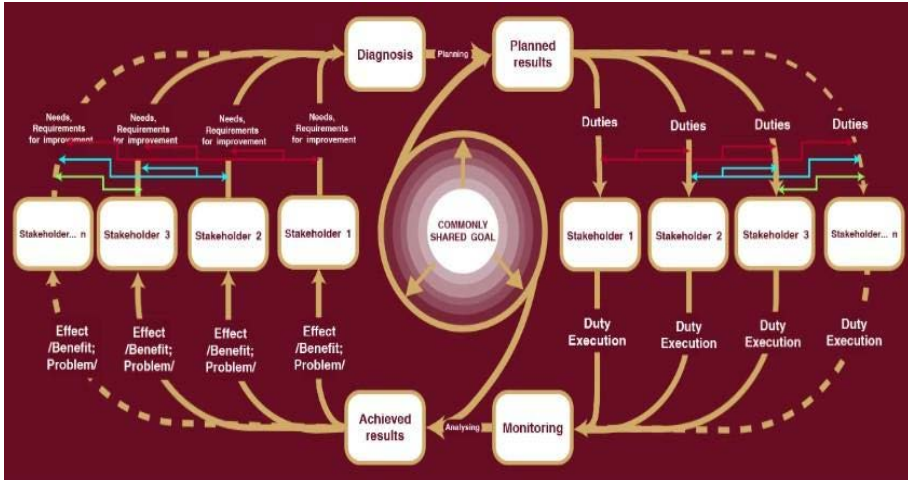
Diagnosis

Planning

Planned results

Needs, Requirements for improvement

Needs, Requirements for improvement

Needs, Requirements for improvement

Needs, Requirements for improvement

Duties

Duties

Duties

Duties

COMMONLY SHARED GOAL

Stakeholder... n

Stakeholder 3

Stakeholder 2

Stakeholder 1

Stakeholder 1

Stakeholder 2

Stakeholder 3

Stakeholder... n

Effect /Benefit; Problem/

Effect /Benefit; Problem/

Effect /Benefit; Problem/

Effect /Benefit; Problem/

Duty Execution

Duty Execution

Duty Execution

Duty Execution

Achieved results

Analysing

Monitoring